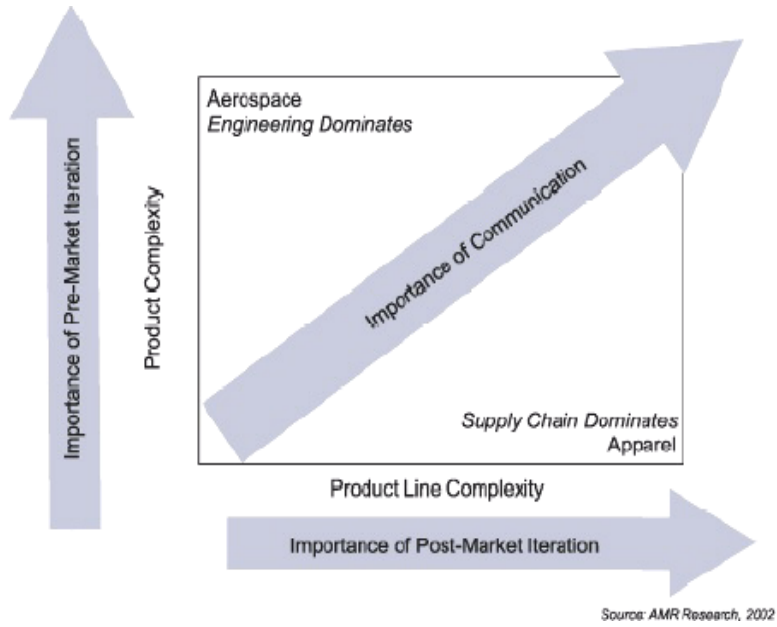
Importance of Pre-Market Iteration

Product Complexity

Aerospace
*Engineering Dominates*

Importance of Communication

*Supply Chain Dominates*
Apparel

Product Line Complexity

Importance of Post-Market Iteration

*Source: AMR Research, 2002*